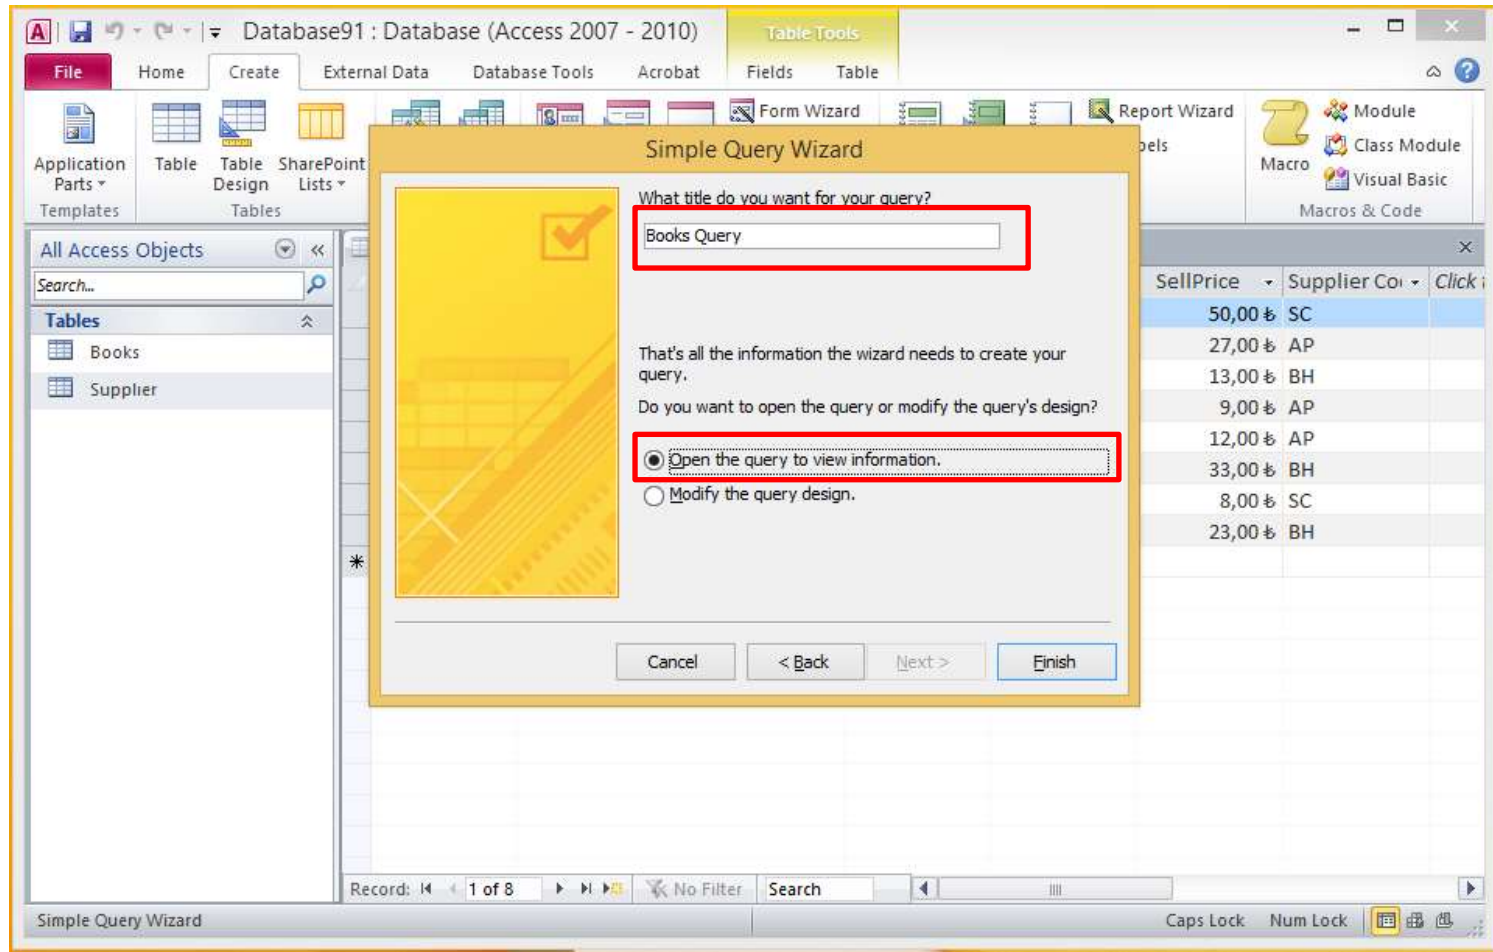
Database91 : Database (Access 2007 - 2010)
Table Tools

File Home Create External Data Database Tools Acrobat Fields Table

Application Parts
Templates
Table
Table Design
SharePoint Lists
Tables
Form Wizard
Report Wizard
bels
Macro
Module
Class Module
Visual Basic
Macros & Code

All Access Objects
Search...
Tables
Books
Supplier

Simple Query Wizard

What title do you want for your query?

Books Query

That's all the information the wizard needs to create your query.

Do you want to open the query or modify the query's design?

Open the query to view information.
Modify the query design.

Cancel
< Back
Next >
Finish

| SellPrice | Supplier Co | Click |
|---|---|---|
| 50,00 ₺ | SC | |
| 27,00 ₺ | AP | |
| 13,00 ₺ | BH | |
| 9,00 ₺ | AP | |
| 12,00 ₺ | AP | |
| 33,00 ₺ | BH | |
| 8,00 ₺ | SC | |
| 23,00 ₺ | BH | |

Record: 1 of 8 No Filter Search

Simple Query Wizard
Caps Lock Num Lock